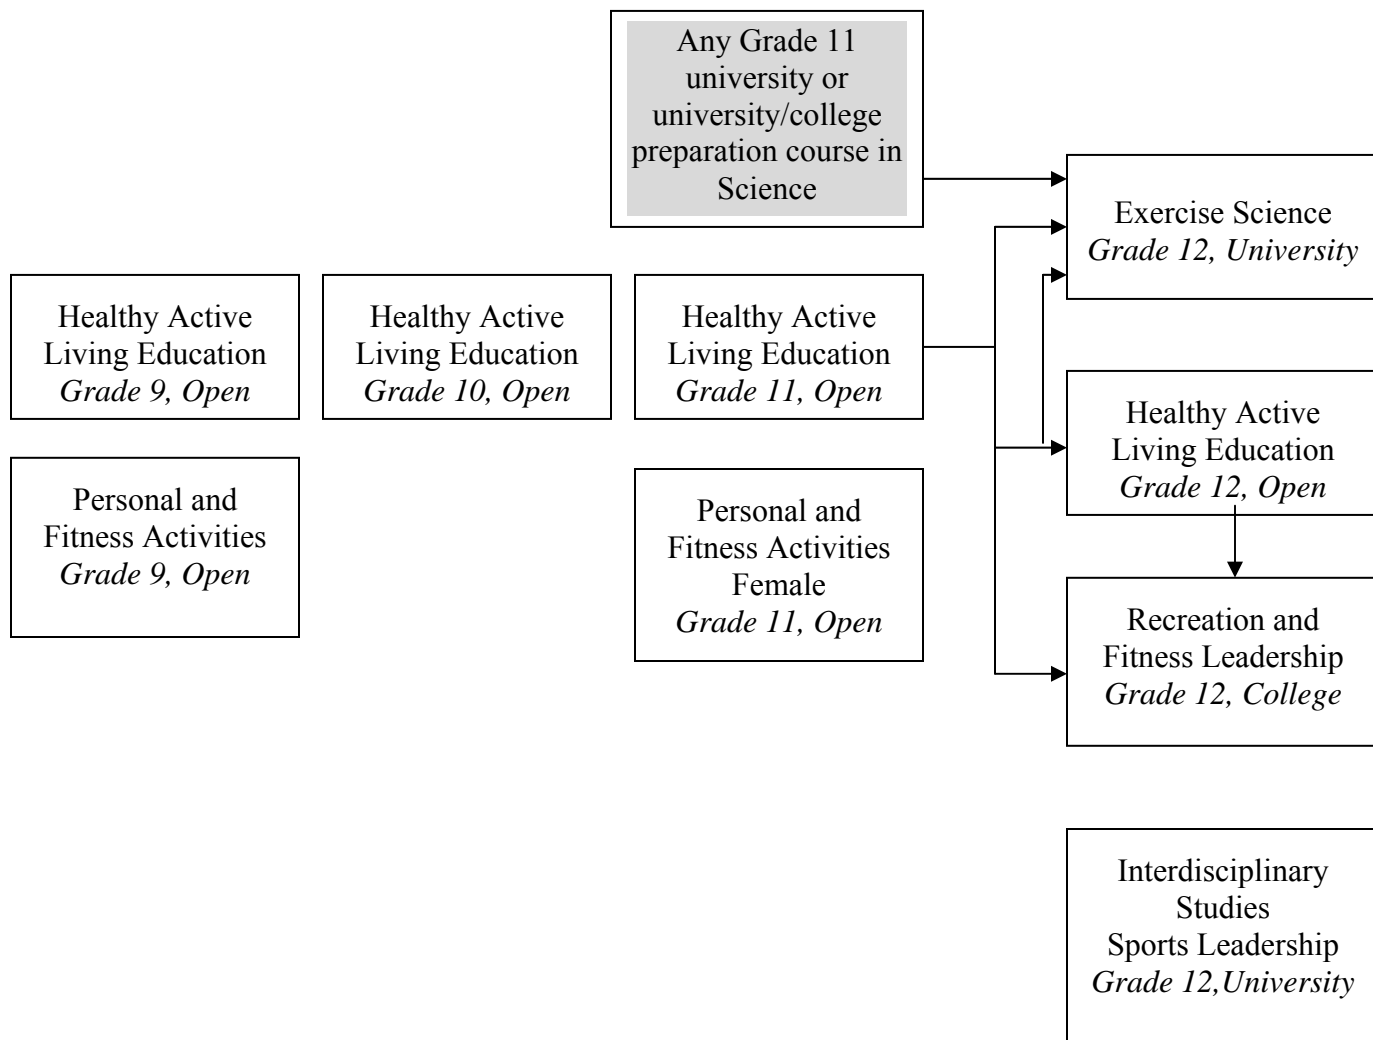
Any Grade 11 university or university/college preparation course in Science

Healthy Active Living Education
*Grade 9, Open*

Healthy Active Living Education
*Grade 10, Open*

Healthy Active Living Education
*Grade 11, Open*

Personal and Fitness Activities
*Grade 9, Open*

Personal and Fitness Activities Female
*Grade 11, Open*

Exercise Science
*Grade 12, University*

Healthy Active Living Education
*Grade 12, Open*

Recreation and Fitness Leadership
*Grade 12, College*

Interdisciplinary Studies
Sports Leadership
*Grade 12,University*